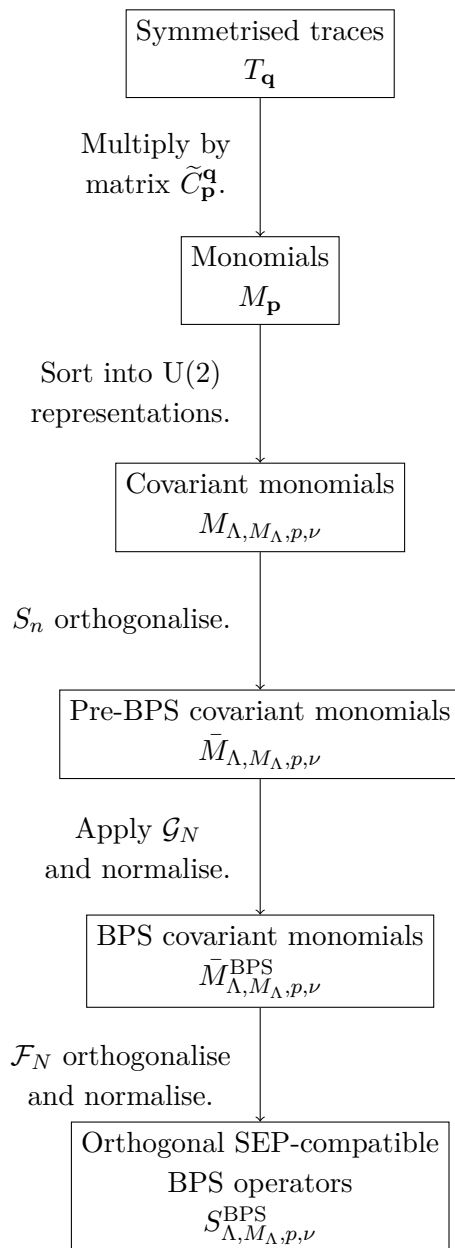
Symmetrised traces
$T_{\mathbf{q}}$

Multiply by matrix $\widetilde{C}_{\mathbf{p}}^{\mathbf{q}}$.

Monomials
$M_{\mathbf{p}}$

Sort into U(2) representations.

Covariant monomials
$M_{\Lambda,M_\Lambda,p,\nu}$

$S_n$ orthogonalise.

Pre-BPS covariant monomials
$\bar{M}_{\Lambda,M_\Lambda,p,\nu}$

Apply $\mathcal{G}_N$ and normalise.

BPS covariant monomials
$\bar{M}^{\mathrm{BPS}}_{\Lambda,M_\Lambda,p,\nu}$

$\mathcal{F}_N$ orthogonalise and normalise.

Orthogonal SEP-compatible BPS operators
$S^{\mathrm{BPS}}_{\Lambda,M_\Lambda,p,\nu}$